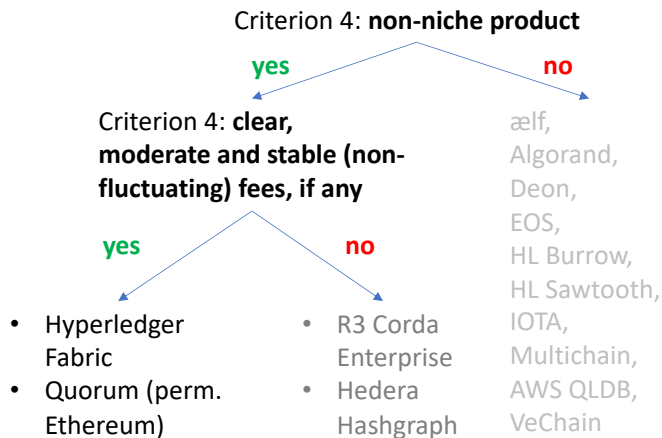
Criterion 4: **non-niche product**

yes

no

Criterion 4: **clear, moderate and stable (non-fluctuating) fees, if any**

yes

no

- Hyperledger Fabric
- Quorum (perm. Ethereum)

- R3 Corda Enterprise
- Hedera Hashgraph

ælf, Algorand, Deon, EOS, HL Burrow, HL Sawtooth, IOTA, Multichain, AWS QLDB, VeChain